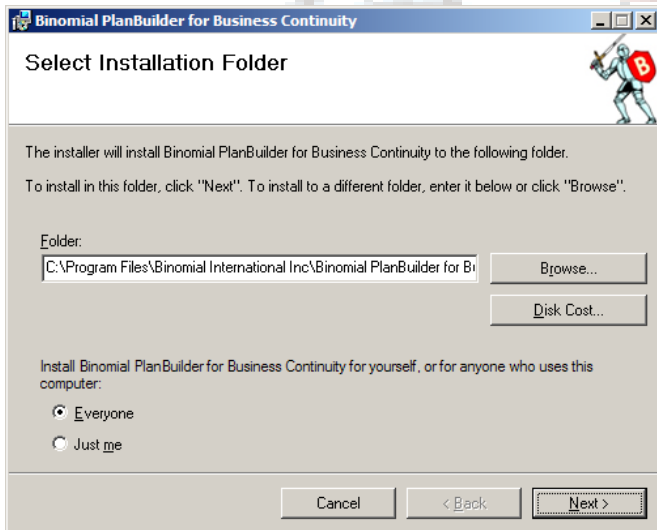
Binomial PlanBuilder for Business Continuity

Select Installation Folder

The installer will install Binomial PlanBuilder for Business Continuity to the following folder.

To install in this folder, click "Next". To install to a different folder, enter it below or click "Browse".

Folder:

C:\Program Files\Binomial International Inc\Binomial PlanBuilder for Bu

Browse...

Disk Cost...

Install Binomial PlanBuilder for Business Continuity for yourself, or for anyone who uses this computer:

Everyone

Just me

Cancel

< Back

Next >